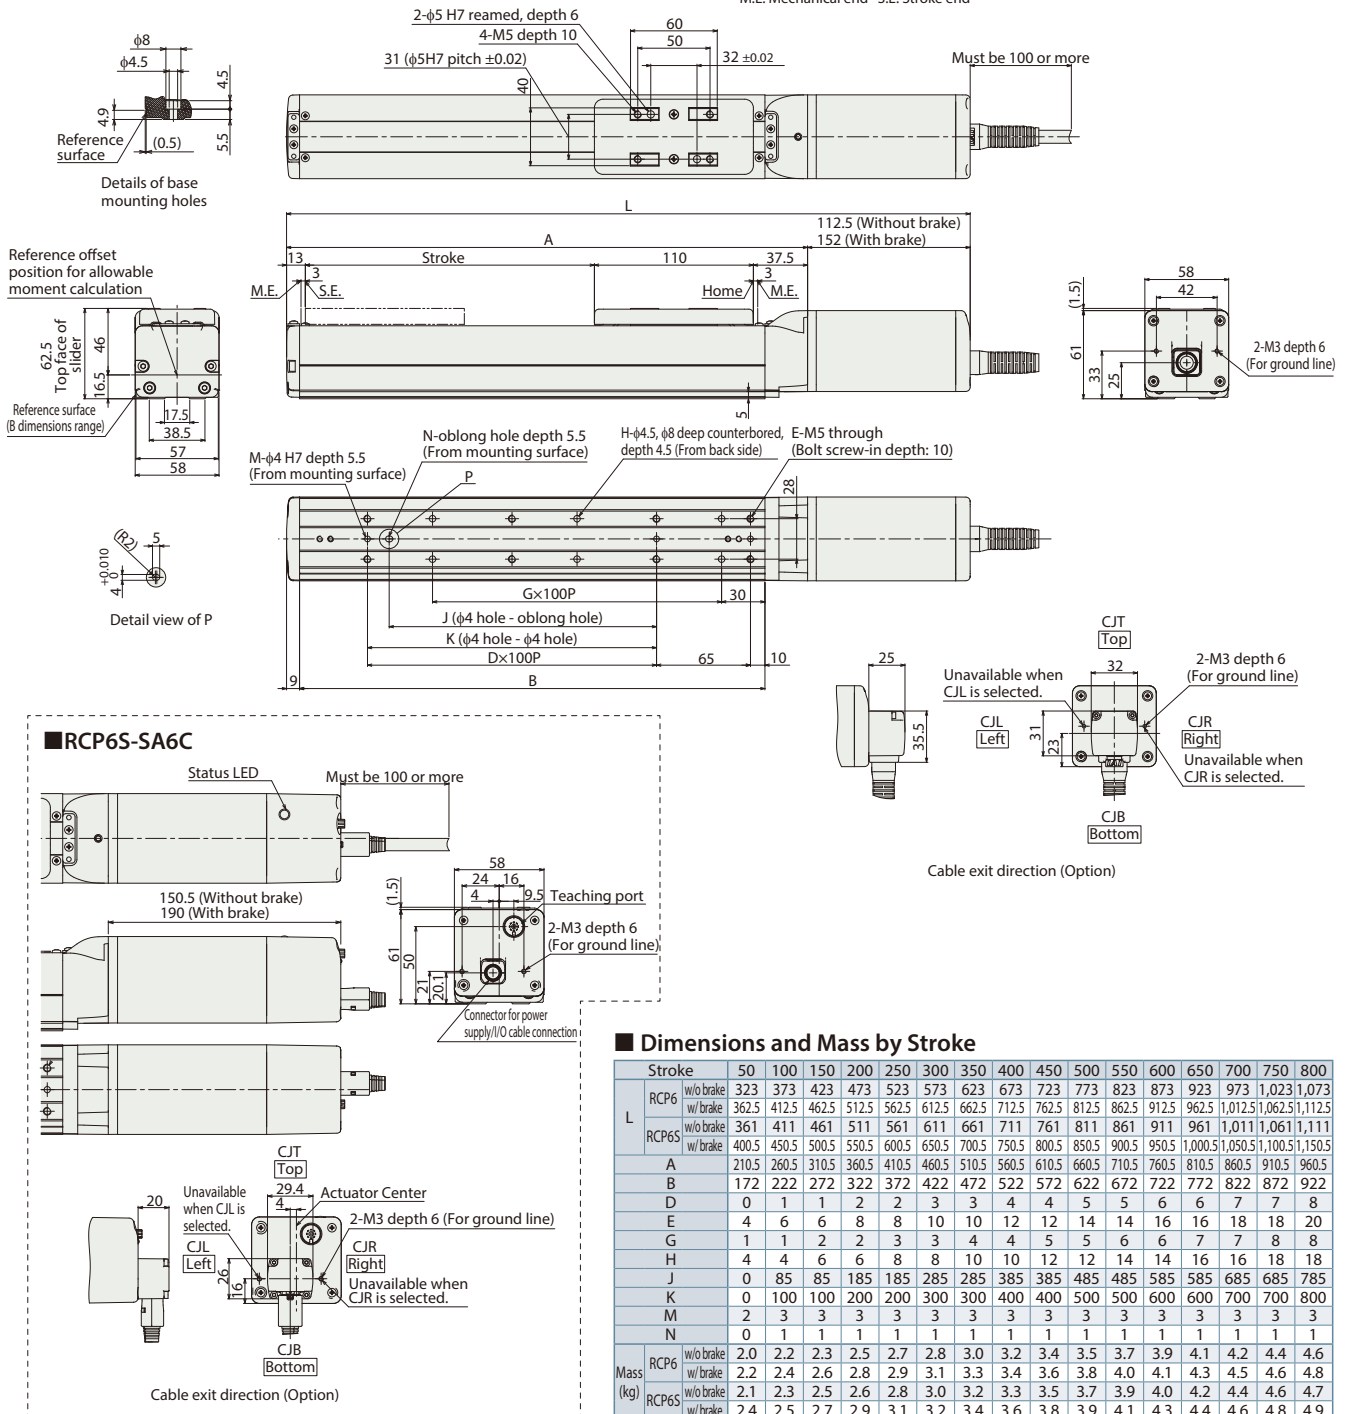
M.E. Mechanical end S.E. Stroke end

2-ϕ5 H7 reamed, depth 6
4-M5 depth 10
31 (ϕ5H7 pitch ±0.02)
60
50
32 ±0.02
40
Must be 100 or more

ϕ8
ϕ4.5
4.5
4.9
5.5
Reference surface
(0.5)
Details of base mounting holes

L
112.5 (Without brake)
152 (With brake)
A
13
3
Stroke
110
37.5
3
M.E.
S.E.
Home
M.E.
5

Reference offset position for allowable moment calculation
62.5 Top face of slider
46
16.5
Reference surface (B dimensions range)
17.5
38.5
57
58

58
42
(1.5)
61
33
25
2-M3 depth 6 (For ground line)

M-ϕ4 H7 depth 5.5 (From mounting surface)
N-oblong hole depth 5.5 (From mounting surface)
P
H-ϕ4.5, ϕ8 deep counterbored, depth 4.5 (From back side)
E-M5 through (Bolt screw-in depth: 10)
28
G×100P
30
J (ϕ4 hole - oblong hole)
K (ϕ4 hole - ϕ4 hole)
D×100P
65
10
9
B

(R2)
5
4 $^{+0.010}_{0}$
Detail view of P

CJT
Top
25
32
Unavailable when CJL is selected.
2-M3 depth 6 (For ground line)
CJL
Left
31
23
35.5
CJR
Right
Unavailable when CJR is selected.
CJB
Bottom
Cable exit direction (Option)

■RCP6S-SA6C
Status LED
Must be 100 or more
150.5 (Without brake)
190 (With brake)
58
24
16
4
9.5
Teaching port
(1.5)
61
50
21
20.1
2-M3 depth 6 (For ground line)
Connector for power supply/I/O cable connection

CJT
Top
20
Unavailable when CJL is selected.
29.4
4
Actuator Center
2-M3 depth 6 (For ground line)
CJL
Left
26
CJR
Right
Unavailable when CJR is selected.
CJB
Bottom
Cable exit direction (Option)

■ Dimensions and Mass by Stroke

| Stroke | | | 50 | 100 | 150 | 200 | 250 | 300 | 350 | 400 | 450 | 500 | 550 | 600 | 650 | 700 | 750 | 800 |
|---|---|---|---|---|---|---|---|---|---|---|---|---|---|---|---|---|---|---|
| L | RCP6 | w/o brake | 323 | 373 | 423 | 473 | 523 | 573 | 623 | 673 | 723 | 773 | 823 | 873 | 923 | 973 | 1,023 | 1,073 |
| | | w/ brake | 362.5 | 412.5 | 462.5 | 512.5 | 562.5 | 612.5 | 662.5 | 712.5 | 762.5 | 812.5 | 862.5 | 912.5 | 962.5 | 1,012.5 | 1,062.5 | 1,112.5 |
| | RCP6S | w/o brake | 361 | 411 | 461 | 511 | 561 | 611 | 661 | 711 | 761 | 811 | 861 | 911 | 961 | 1,011 | 1,061 | 1,111 |
| | | w/ brake | 400.5 | 450.5 | 500.5 | 550.5 | 600.5 | 650.5 | 700.5 | 750.5 | 800.5 | 850.5 | 900.5 | 950.5 | 1,000.5 | 1,050.5 | 1,100.5 | 1,150.5 |
| A | | | 210.5 | 260.5 | 310.5 | 360.5 | 410.5 | 460.5 | 510.5 | 560.5 | 610.5 | 660.5 | 710.5 | 760.5 | 810.5 | 860.5 | 910.5 | 960.5 |
| B | | | 172 | 222 | 272 | 322 | 372 | 422 | 472 | 522 | 572 | 622 | 672 | 722 | 772 | 822 | 872 | 922 |
| D | | | 0 | 1 | 1 | 2 | 2 | 3 | 3 | 4 | 4 | 5 | 5 | 6 | 6 | 7 | 7 | 8 |
| E | | | 4 | 6 | 6 | 8 | 8 | 10 | 10 | 12 | 12 | 14 | 14 | 16 | 16 | 18 | 18 | 20 |
| G | | | 1 | 1 | 2 | 2 | 3 | 3 | 4 | 4 | 5 | 5 | 6 | 6 | 7 | 7 | 8 | 8 |
| H | | | 4 | 4 | 6 | 6 | 8 | 8 | 10 | 10 | 12 | 12 | 14 | 14 | 16 | 16 | 18 | 18 |
| J | | | 0 | 85 | 85 | 185 | 185 | 285 | 285 | 385 | 385 | 485 | 485 | 585 | 585 | 685 | 685 | 785 |
| K | | | 0 | 100 | 100 | 200 | 200 | 300 | 300 | 400 | 400 | 500 | 500 | 600 | 600 | 700 | 700 | 800 |
| M | | | 2 | 3 | 3 | 3 | 3 | 3 | 3 | 3 | 3 | 3 | 3 | 3 | 3 | 3 | 3 | 3 |
| N | | | 0 | 1 | 1 | 1 | 1 | 1 | 1 | 1 | 1 | 1 | 1 | 1 | 1 | 1 | 1 | 1 |
| Mass (kg) | RCP6 | w/o brake | 2.0 | 2.2 | 2.3 | 2.5 | 2.7 | 2.8 | 3.0 | 3.2 | 3.4 | 3.5 | 3.7 | 3.9 | 4.1 | 4.2 | 4.4 | 4.6 |
| | | w/ brake | 2.2 | 2.4 | 2.6 | 2.8 | 2.9 | 3.1 | 3.3 | 3.4 | 3.6 | 3.8 | 4.0 | 4.1 | 4.3 | 4.5 | 4.6 | 4.8 |
| | RCP6S | w/o brake | 2.1 | 2.3 | 2.5 | 2.6 | 2.8 | 3.0 | 3.2 | 3.3 | 3.5 | 3.7 | 3.9 | 4.0 | 4.2 | 4.4 | 4.6 | 4.7 |
| | | w/ brake | 2.4 | 2.5 | 2.7 | 2.9 | 3.1 | 3.2 | 3.4 | 3.6 | 3.8 | 3.9 | 4.1 | 4.3 | 4.4 | 4.6 | 4.8 | 4.9 |